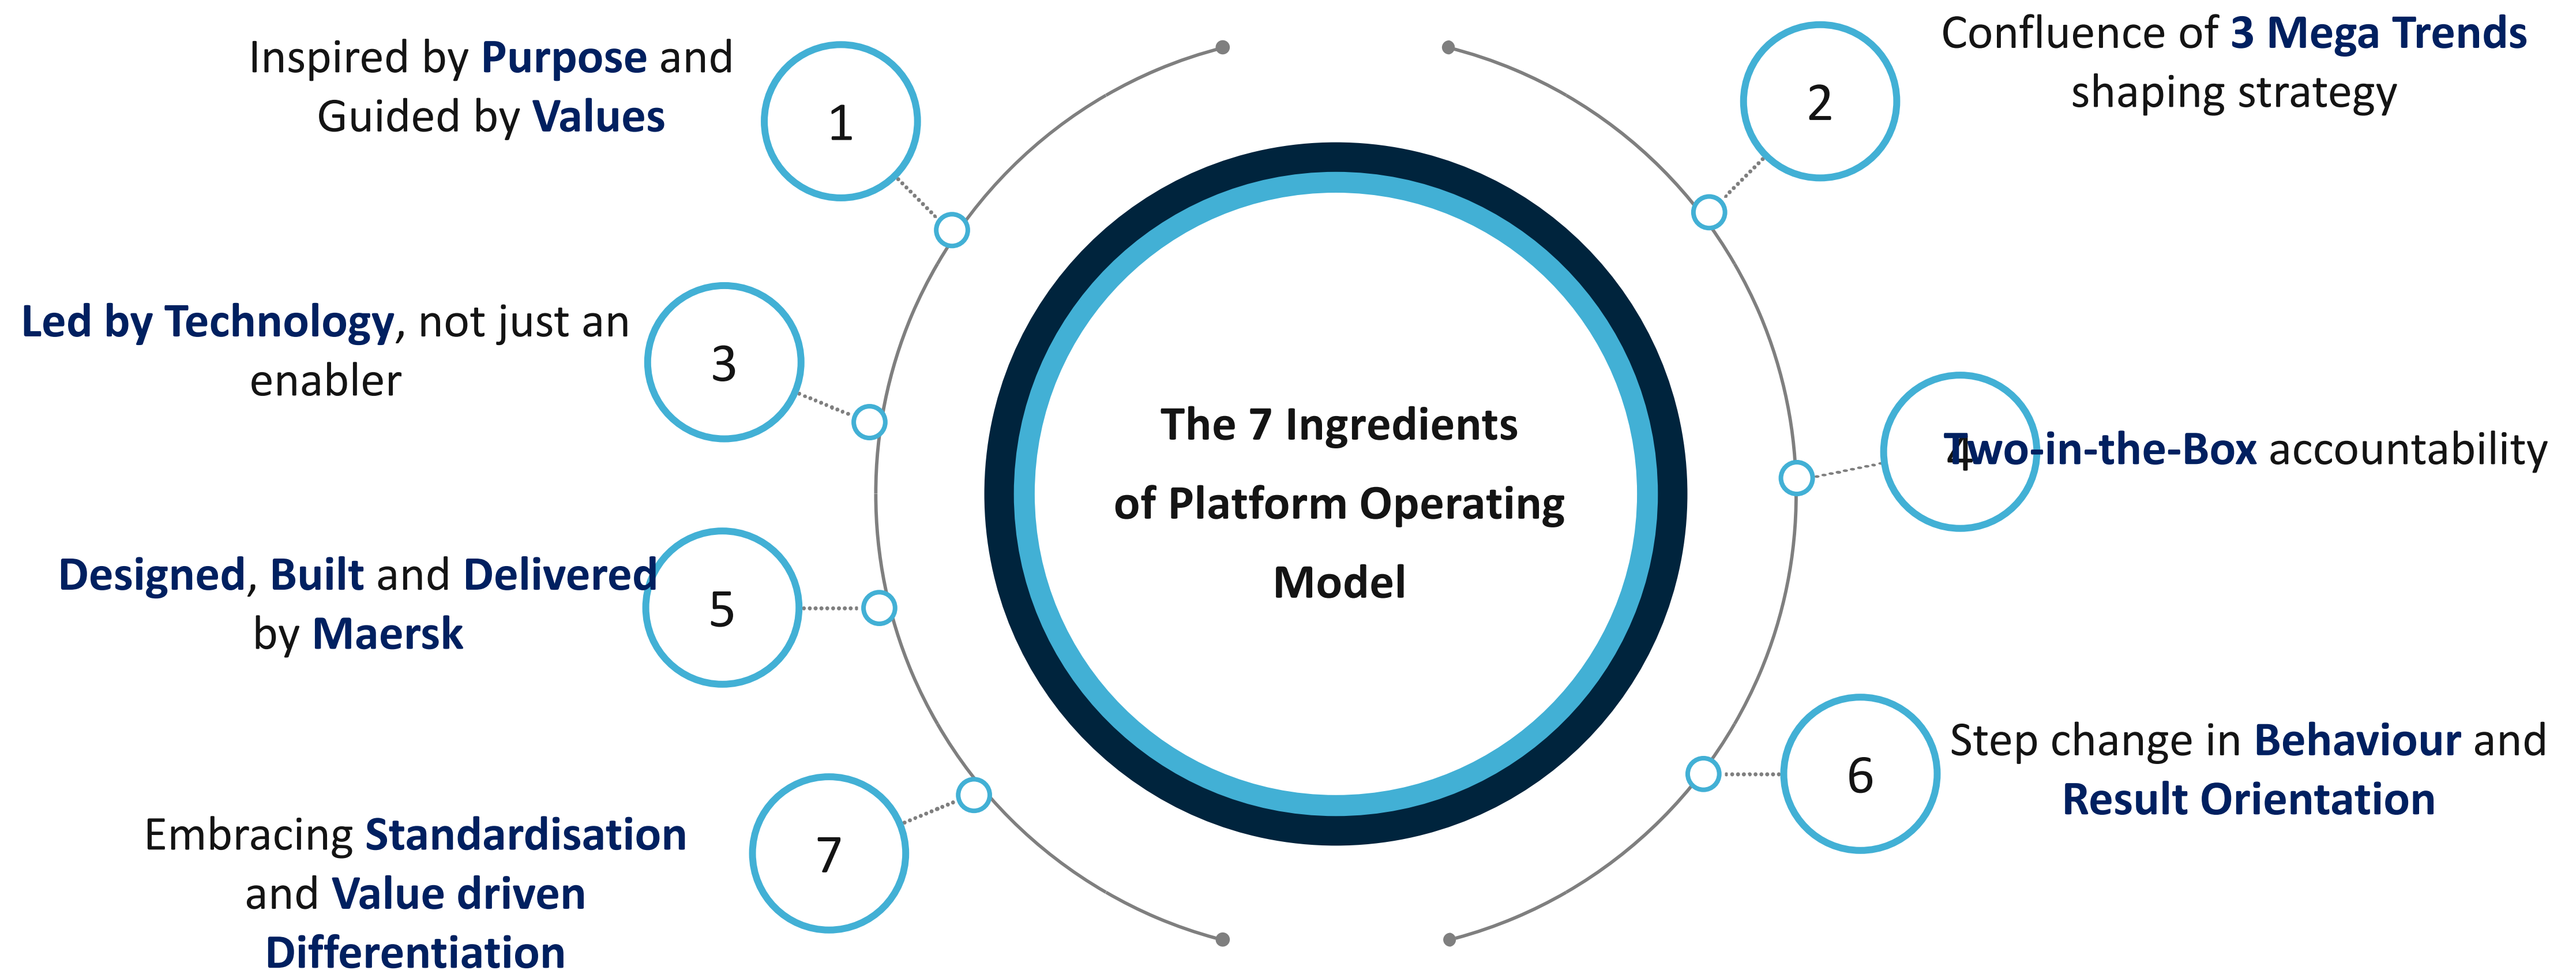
Inspired by Purpose and Guided by Values

1

2

Confluence of 3 Mega Trends shaping strategy

Led by Technology, not just an enabler

3

The 7 Ingredients of Platform Operating Model

4

Two-in-the-Box accountability

Designed, Built and Delivered by Maersk

5

6

Step change in Behaviour and Result Orientation

Embracing Standardisation and Value driven Differentiation

7